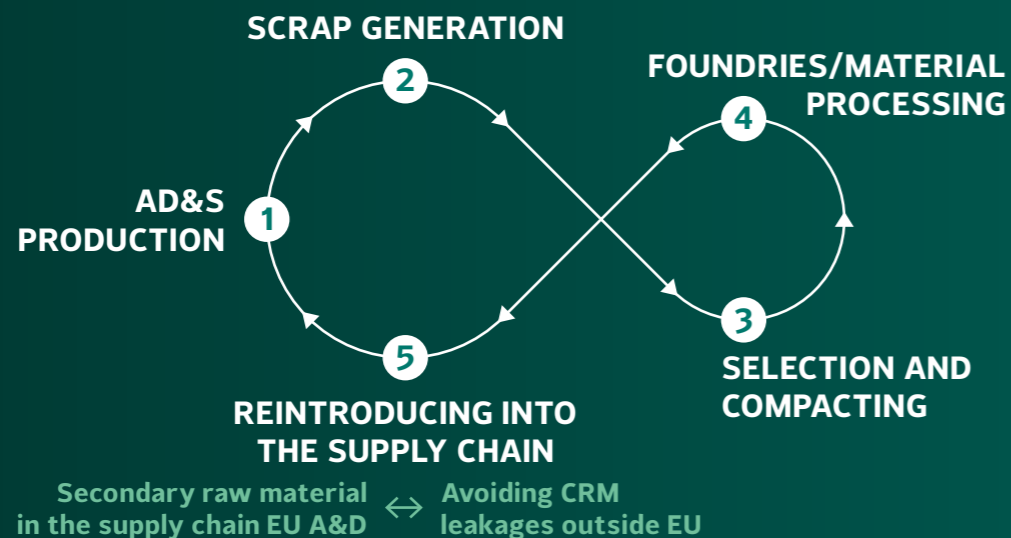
SCRAP GENERATION

2

FOUNDRIES/MATERIAL PROCESSING

4

AD&S PRODUCTION

1

3

SELECTION AND COMPACTING

5

REINTRODUCING INTO THE SUPPLY CHAIN

Secondary raw material in the supply chain EU A&D ↔ Avoiding CRM leakages outside EU